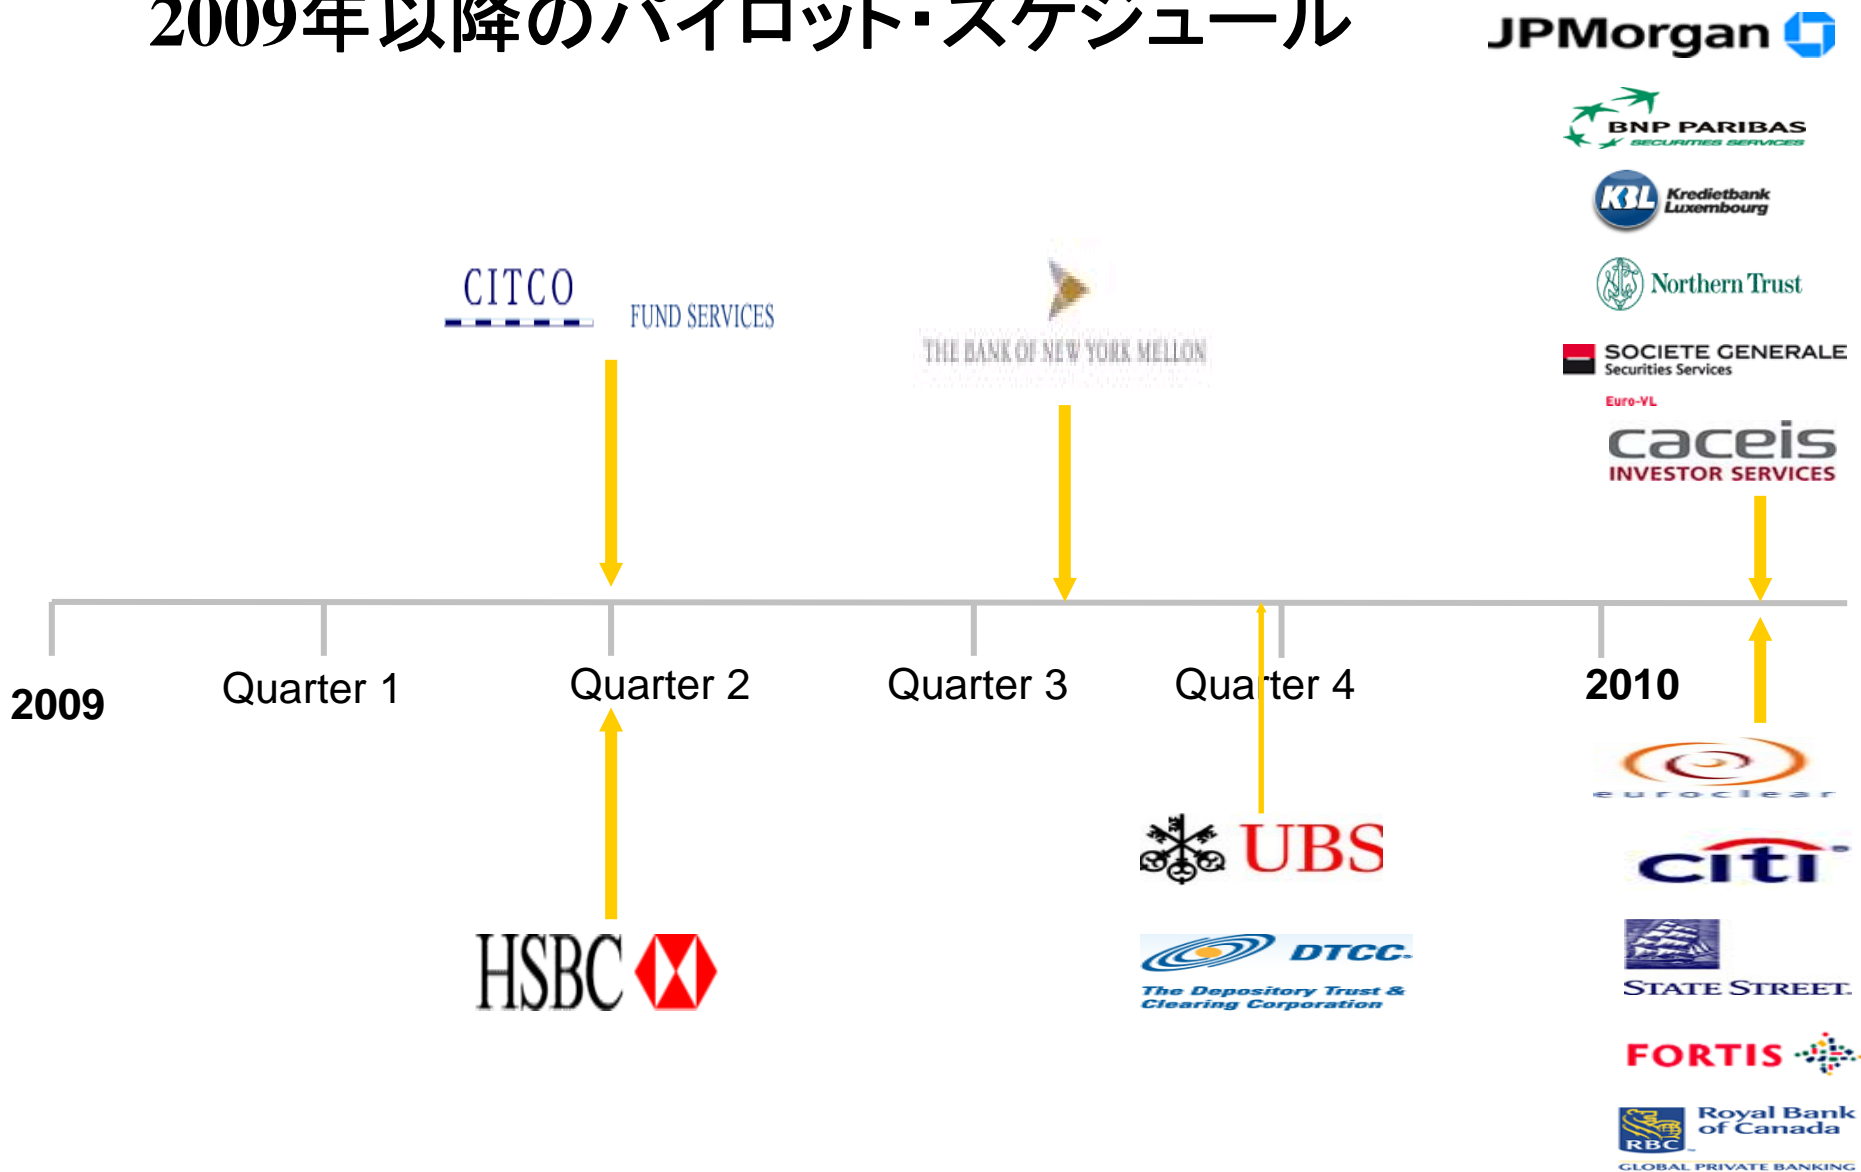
2009年以降のパイロット・スケジュール

JPMorgan

BNP PARIBAS SECURITIES SERVICES

KBL Kredietbank Luxembourg

Northern Trust

SOCIETE GENERALE Securities Services

Euro-VL

caceis INVESTOR SERVICES

CITCO FUND SERVICES

THE BANK OF NEW YORK MELLON

2009 Quarter 1 Quarter 2 Quarter 3 Quarter 4 2010

euroclear

UBS

citi

HSBC

DTCC The Depository Trust & Clearing Corporation

STATE STREET

FORTIS

Royal Bank of Canada RBC GLOBAL PRIVATE BANKING